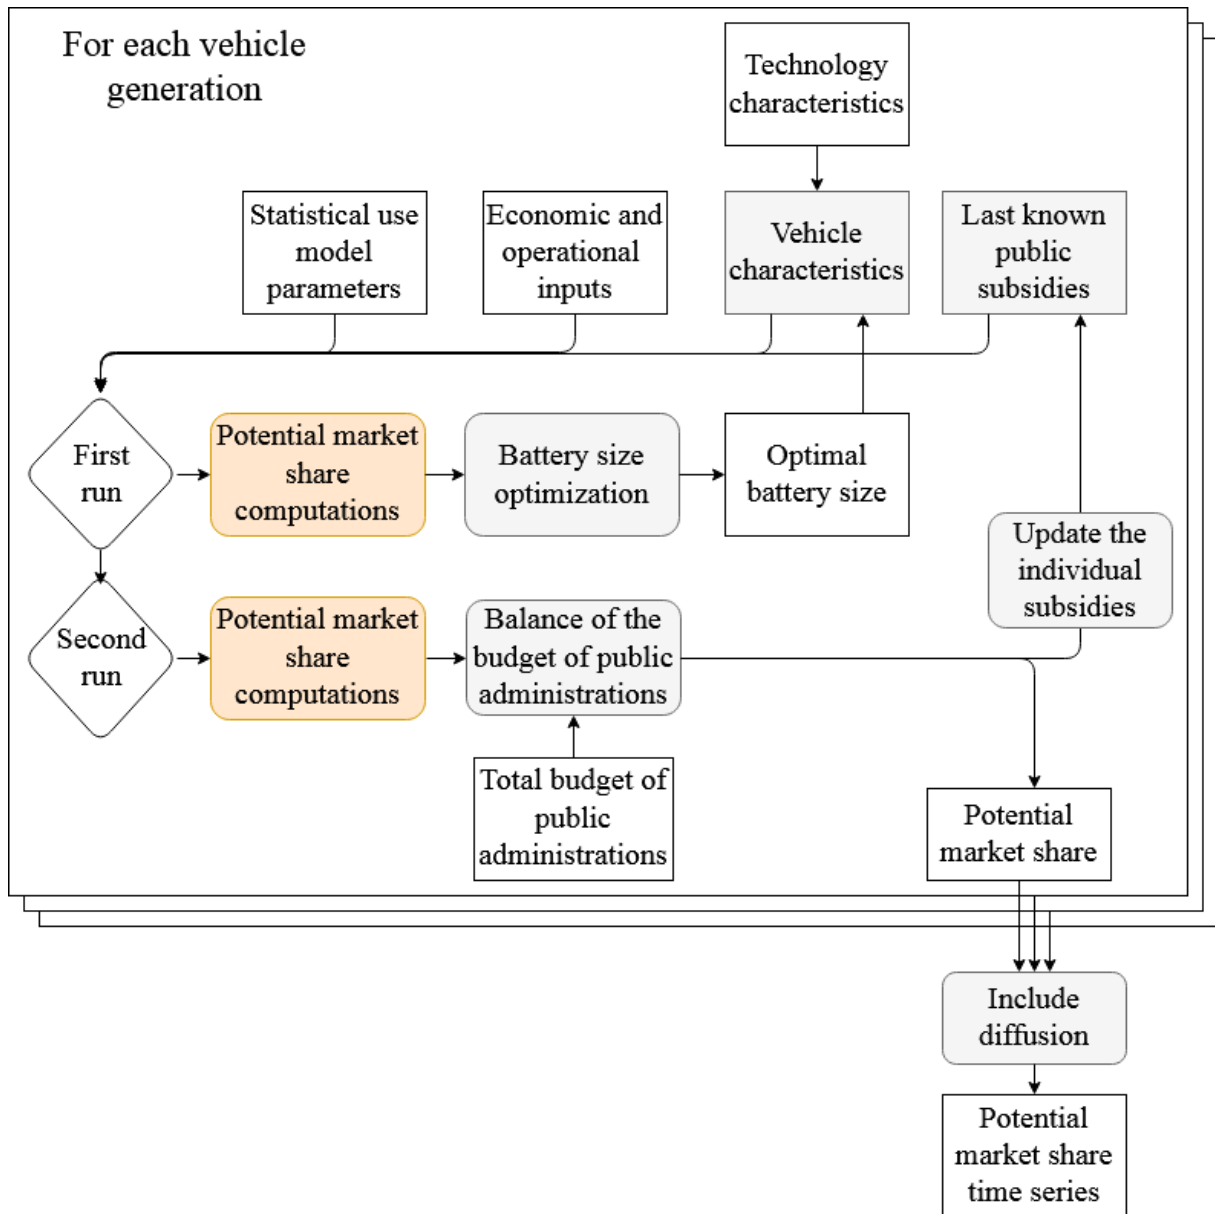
For each vehicle generation

Technology characteristics

Statistical use model parameters

Economic and operational inputs

Vehicle characteristics

Last known public subsidies

First run

Potential market share computations

Battery size optimization

Optimal battery size

Update the individual subsidies

Second run

Potential market share computations

Balance of the budget of public administrations

Total budget of public administrations

Potential market share

Include diffusion

Potential market share time series